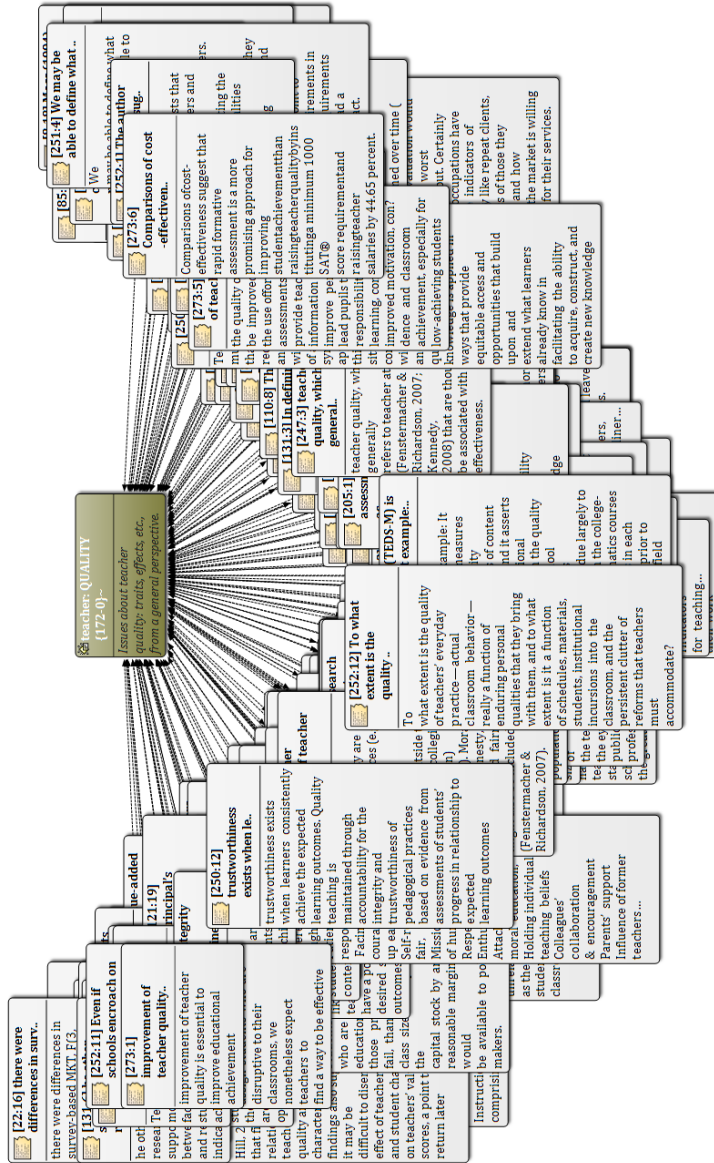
teacher: QUALITY {172-0}~

Issues about teacher quality: traits, effects, etc., from a general perspective.

[273:6] Comparisons of cost-effectiven..

Comparisons ofcost-effectiveness suggest that rapid formative assessment is a more promising approach for improving studentachievementthan raisingteacherqualitybyinstitutinga minimum 1000 SAT® score requirementand raisingteacher salaries by 44.65 percent.

[252:12] To what extent is the quality ..

To what extent is the quality of teachers' everyday practice — actual classroom behavior — really a function of enduring personal qualities that they bring with them, and to what extent is it a function of schedules, materials, students, institutional incursions into the classroom, and the persistent clutter of reforms that teachers must accommodate?

[250:12] trustworthiness exists when le..

trustworthiness exists when learners consistently achieve the expected learning outcomes. Quality teaching is maintained through accountability for the integrity and trustworthiness of pedagogical practices based on evidence from assessments of students' progress in relationship to expected learning outcomes

[273:1] improvement of teacher quality..

improvement of teacher quality is essential to improve educational achievement

[252:11] Even if schools encroach on

[22:16] there were differences in surv..

there were differences in survey-based MKT, F(3,

[251:4] We may be able to define what ..

[252:1] The author

[247:3] teacher quality, which general..

[131:3] In defini

[110:8]

[205:1]

(TEDS-M) is ... example:

(Fenstermacher & Richardson, 2007).

(Fenstermacher & Richardson, 2007;

ways that provide equitable access and opportunities that build upon and extend what learners already know in facilitating the ability to acquire, construct, and create new knowledge

improved motivation, con? dence and classroom achievement, especially for low-achieving students

Holding individual teaching beliefs Colleagues' collaboration & encouragement Parents' support Influence of former teachers...

for teaching...